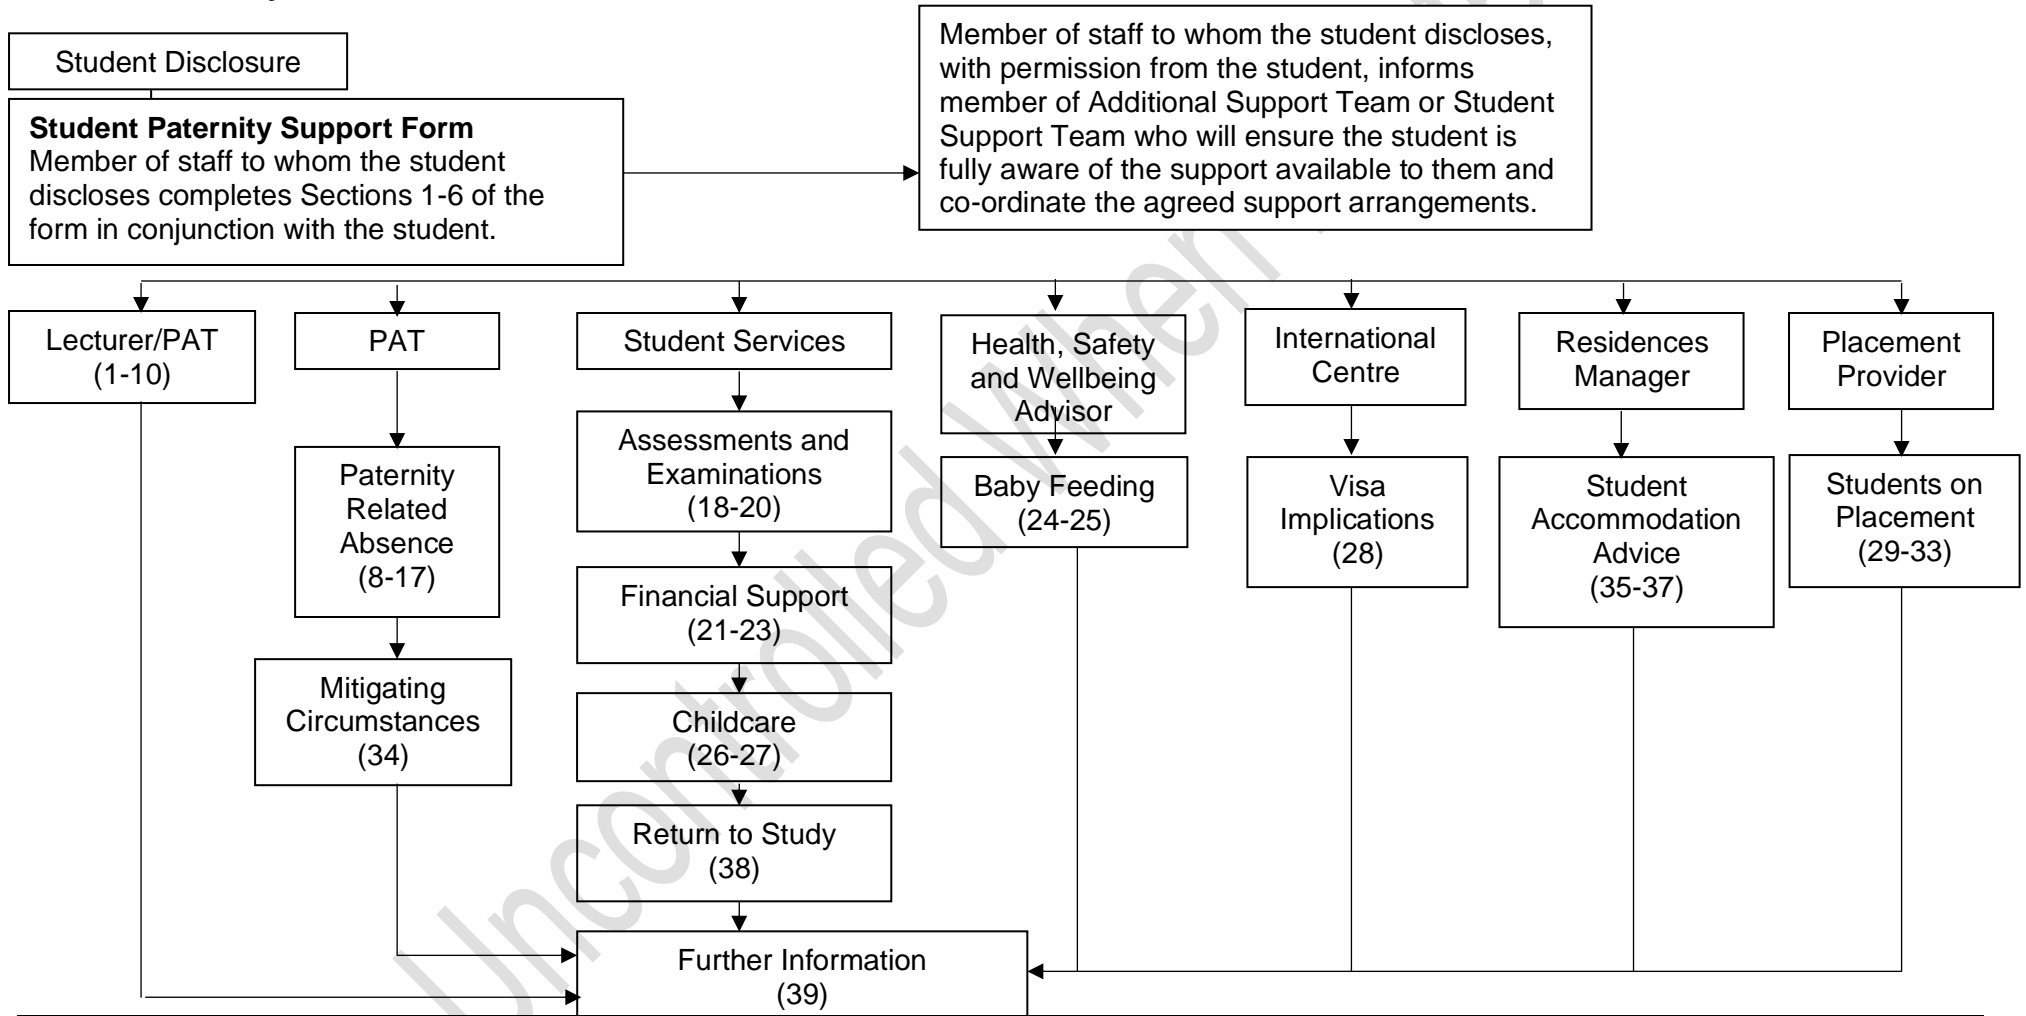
Student Disclosure

**Student Paternity Support Form**
Member of staff to whom the student discloses completes Sections 1-6 of the form in conjunction with the student.

Member of staff to whom the student discloses, with permission from the student, informs member of Additional Support Team or Student Support Team who will ensure the student is fully aware of the support available to them and co-ordinate the agreed support arrangements.

Lecturer/PAT (1-10)

PAT

Paternity Related Absence (8-17)

Mitigating Circumstances (34)

Student Services

Assessments and Examinations (18-20)

Financial Support (21-23)

Childcare (26-27)

Return to Study (38)

Health, Safety and Wellbeing Advisor

Baby Feeding (24-25)

International Centre

Visa Implications (28)

Residences Manager

Student Accommodation Advice (35-37)

Placement Provider

Students on Placement (29-33)

Further Information (39)

Uncontrolled When